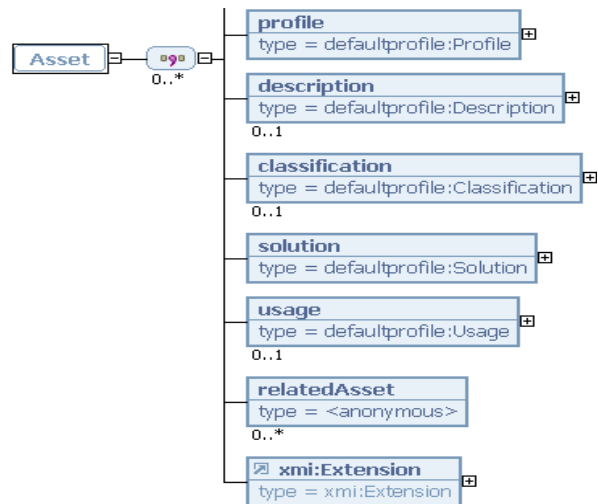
Asset

0..*

profile
type = defaultprofile:Profile

description
type = defaultprofile:Description
0..1

classification
type = defaultprofile:Classification
0..1

solution
type = defaultprofile:Solution

usage
type = defaultprofile:Usage
0..1

relatedAsset
type = <anonymous>
0..*

xmi:Extension
type = xmi:Extension